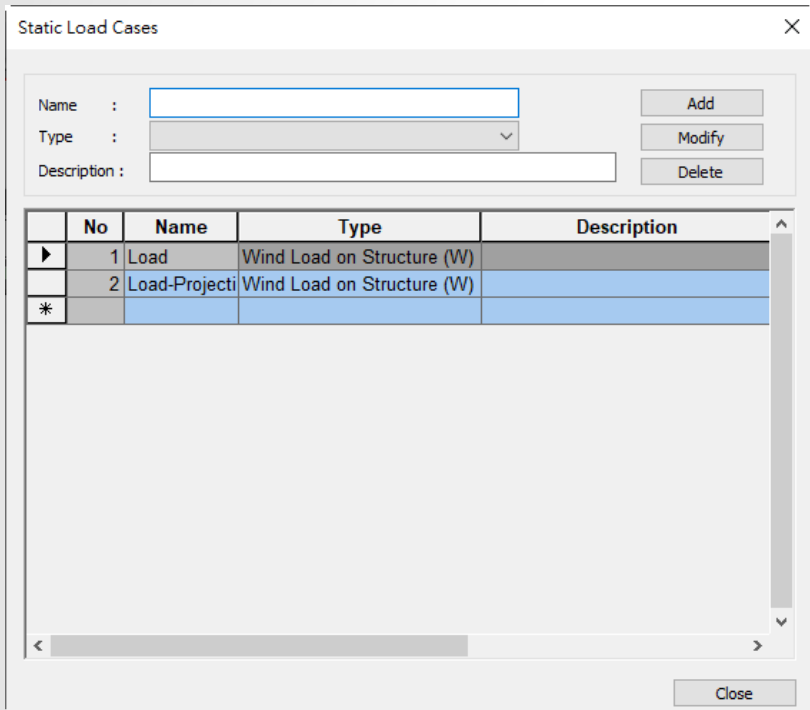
Static Load Cases

Name :
Type :
Description :

Add
Modify
Delete

| | No | Name | Type | Description |
|---|---|---|---|---|
| ▶ | 1 | Load | Wind Load on Structure (W) | |
| | 2 | Load-Projecti | Wind Load on Structure (W) | |
| * | | | | |

Close